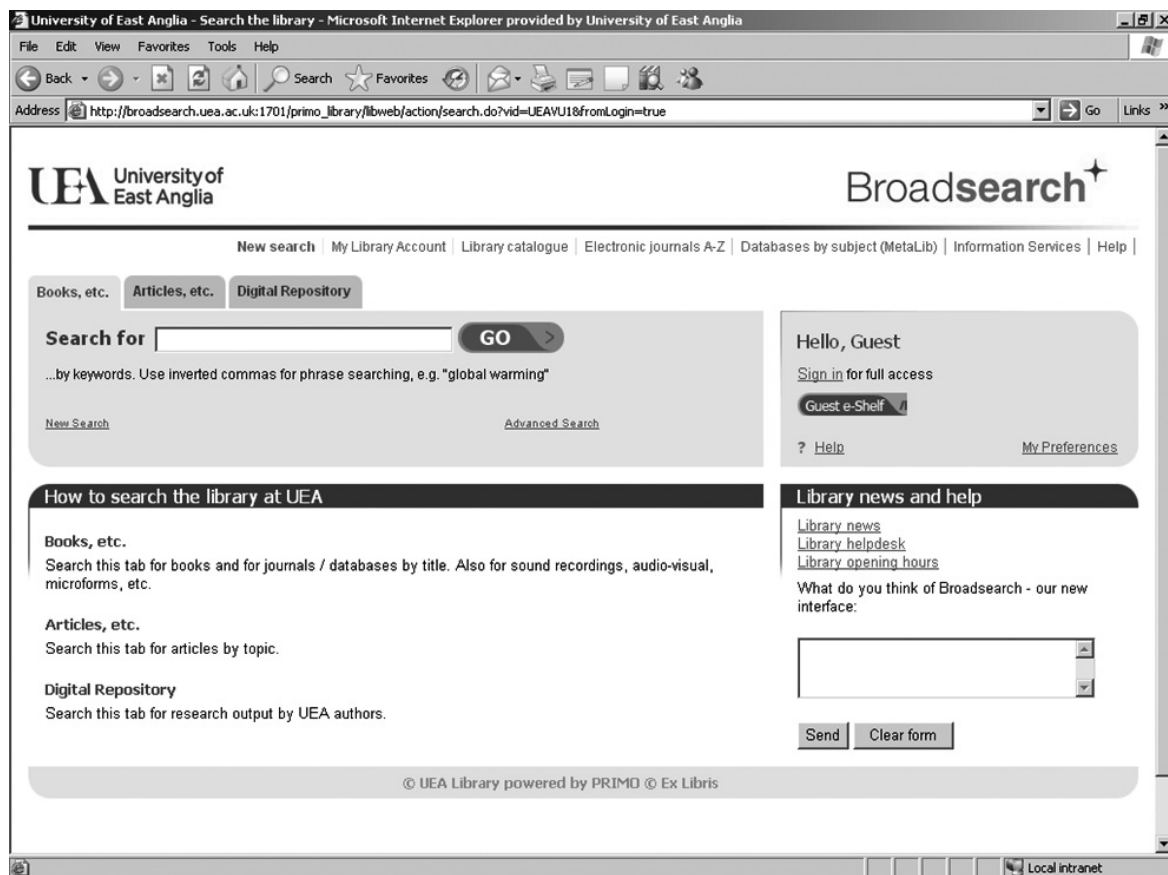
University of East Anglia - Search the library - Microsoft Internet Explorer provided by University of East Anglia

File Edit View Favorites Tools Help

Back Search Favorites

Address http://broadsearch.uea.ac.uk:1701/primo_library/libweb/action/search.do?vid=UEAVU1&fromLogin=true Go Links

UEA University of East Anglia

Broadsearch

New search | My Library Account | Library catalogue | Electronic journals A-Z | Databases by subject (MetaLib) | Information Services | Help |

Books, etc. Articles, etc. Digital Repository

Search for GO

...by keywords. Use inverted commas for phrase searching, e.g. "global warming"

New Search Advanced Search

Hello, Guest

Sign in for full access

Guest e-Shelf

? Help My Preferences

How to search the library at UEA

Books, etc.
Search this tab for books and for journals / databases by title. Also for sound recordings, audio-visual, microforms, etc.

Articles, etc.
Search this tab for articles by topic.

Digital Repository
Search this tab for research output by UEA authors.

Library news and help

Library news
Library helpdesk
Library opening hours

What do you think of Broadsearch - our new interface:

Send Clear form

© UEA Library powered by PRIMO © Ex Libris

Local intranet